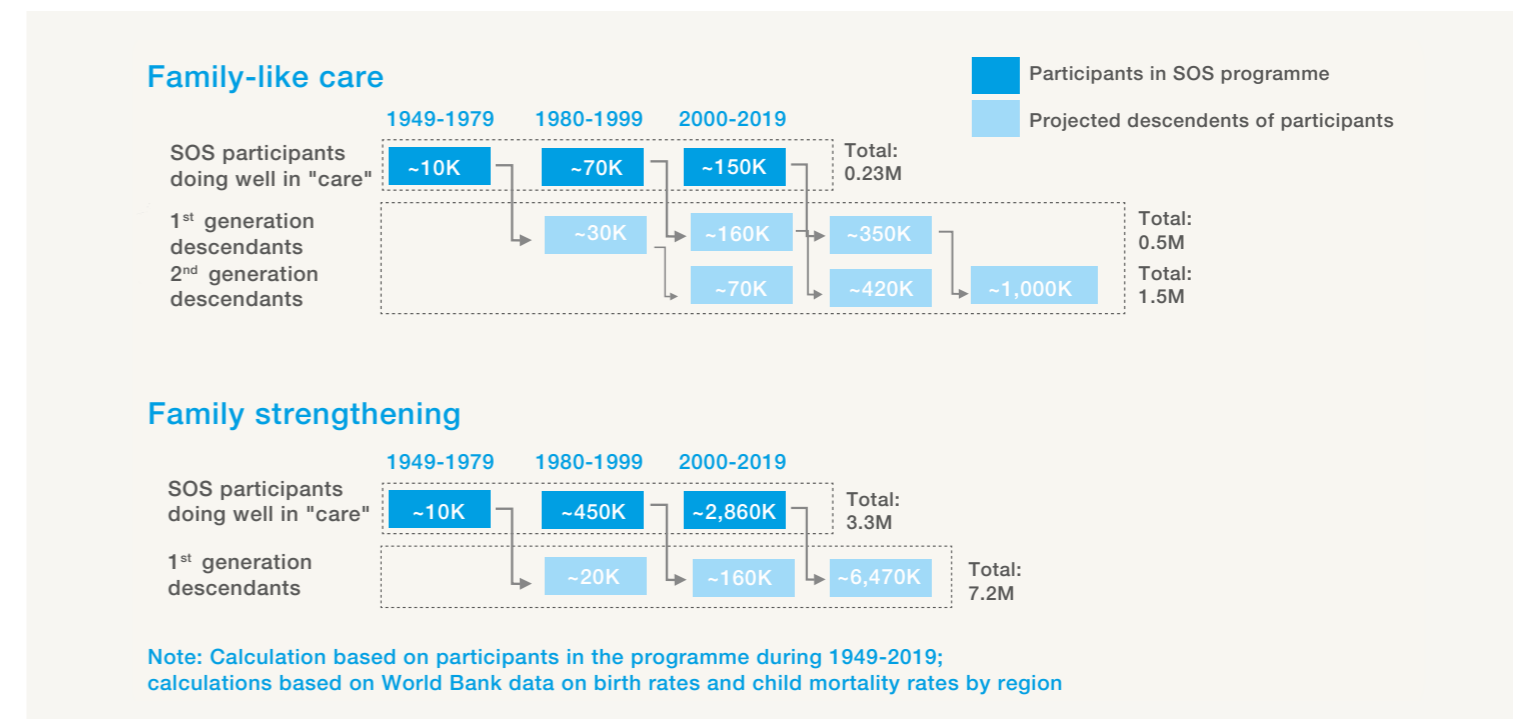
Family-like care

Participants in SOS programme

Projected descendents of participants

1949-1979 1980-1999 2000-2019

SOS participants doing well in "care"

~10K ~70K ~150K

Total: 0.23M

$1^{st}$ generation descendants

~30K ~160K ~350K

Total: 0.5M

$2^{nd}$ generation descendants

~70K ~420K ~1,000K

Total: 1.5M

Family strengthening

1949-1979 1980-1999 2000-2019

SOS participants doing well in "care"

~10K ~450K ~2,860K

Total: 3.3M

$1^{st}$ generation descendants

~20K ~160K ~6,470K

Total: 7.2M

Note: Calculation based on participants in the programme during 1949-2019; calculations based on World Bank data on birth rates and child mortality rates by region